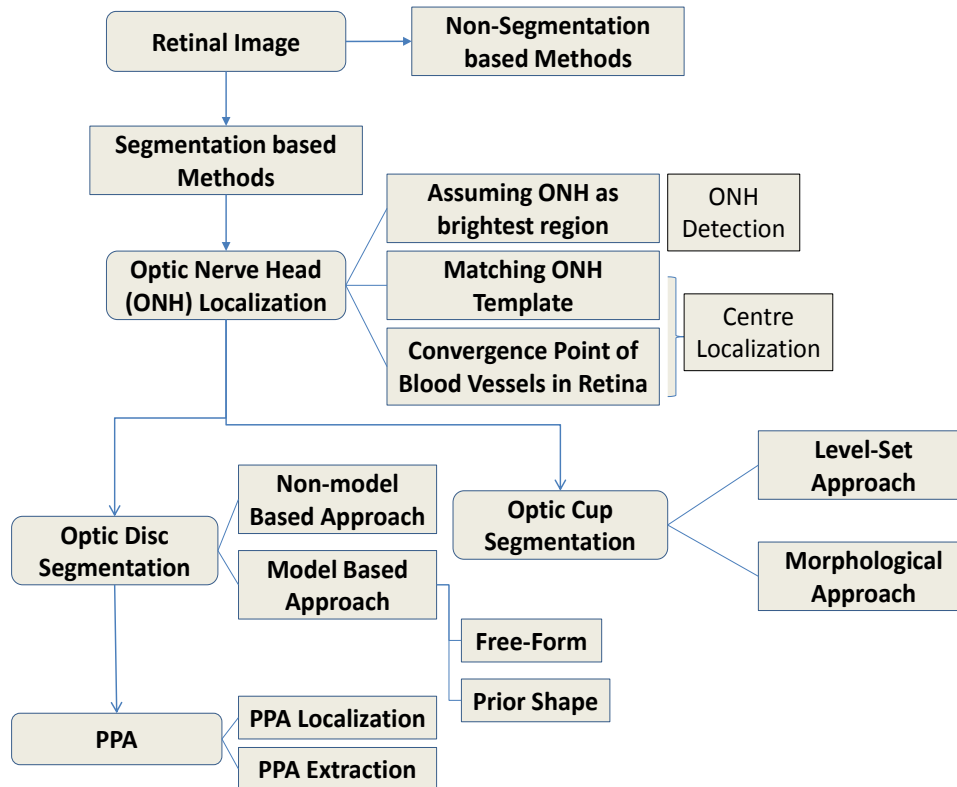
Retinal Image

Non-Segmentation based Methods

Segmentation based Methods

Assuming ONH as brightest region

ONH Detection

Optic Nerve Head (ONH) Localization

Matching ONH Template

Convergence Point of Blood Vessels in Retina

Centre Localization

Level-Set Approach

Non-model Based Approach

Optic Cup Segmentation

Optic Disc Segmentation

Model Based Approach

Morphological Approach

Free-Form

Prior Shape

PPA

PPA Localization

PPA Extraction